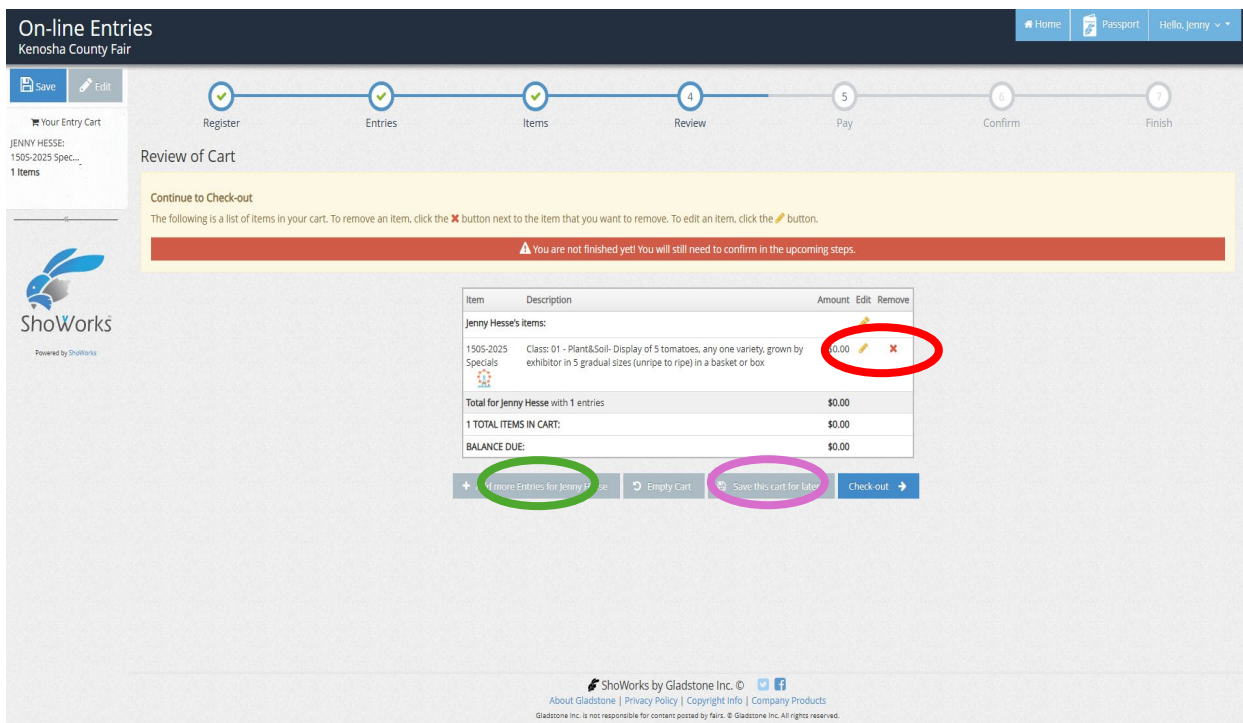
On-line Entries
Kenosha County Fair

Home | Passport | Hello, Jenny

Save | Edit

Your Entry Cart
JENNY HESSE:
150S-2025 Spec...
1 Items

ShoWorks
Powered by ShoWorks

Register | Entries | Items | 4 Review | 5 Pay | 6 Confirm | 7 Finish

Review of Cart

Continue to Check-out
The following is a list of items in your cart. To remove an item, click the ✖ button next to the item that you want to remove. To edit an item, click the button.

You are not finished yet! You will still need to confirm in the upcoming steps.

| Item | Description | Amount | Edit | Remove |
|---|---|---|---|---|
| Jenny Hesse's items: | | | | |
| 150S-2025 Specials | Class: 01 - Plant&Soil- Display of 5 tomatoes, any one variety, grown by exhibitor in 5 gradual sizes (unripe to ripe) in a basket or box | $0.00 | | ✖ |
| Total for Jenny Hesse with 1 entries | | $0.00 | | |
| 1 TOTAL ITEMS IN CART: | | $0.00 | | |
| BALANCE DUE: | | $0.00 | | |

+ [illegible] more Entries for Jenny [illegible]se | Empty Cart | Save this cart for later | Check-out

ShoWorks by Gladstone Inc. ©
About Gladstone | Privacy Policy | Copyright Info | Company Products
Gladstone Inc. is not responsible for content posted by fairs. © Gladstone Inc. All rights reserved.